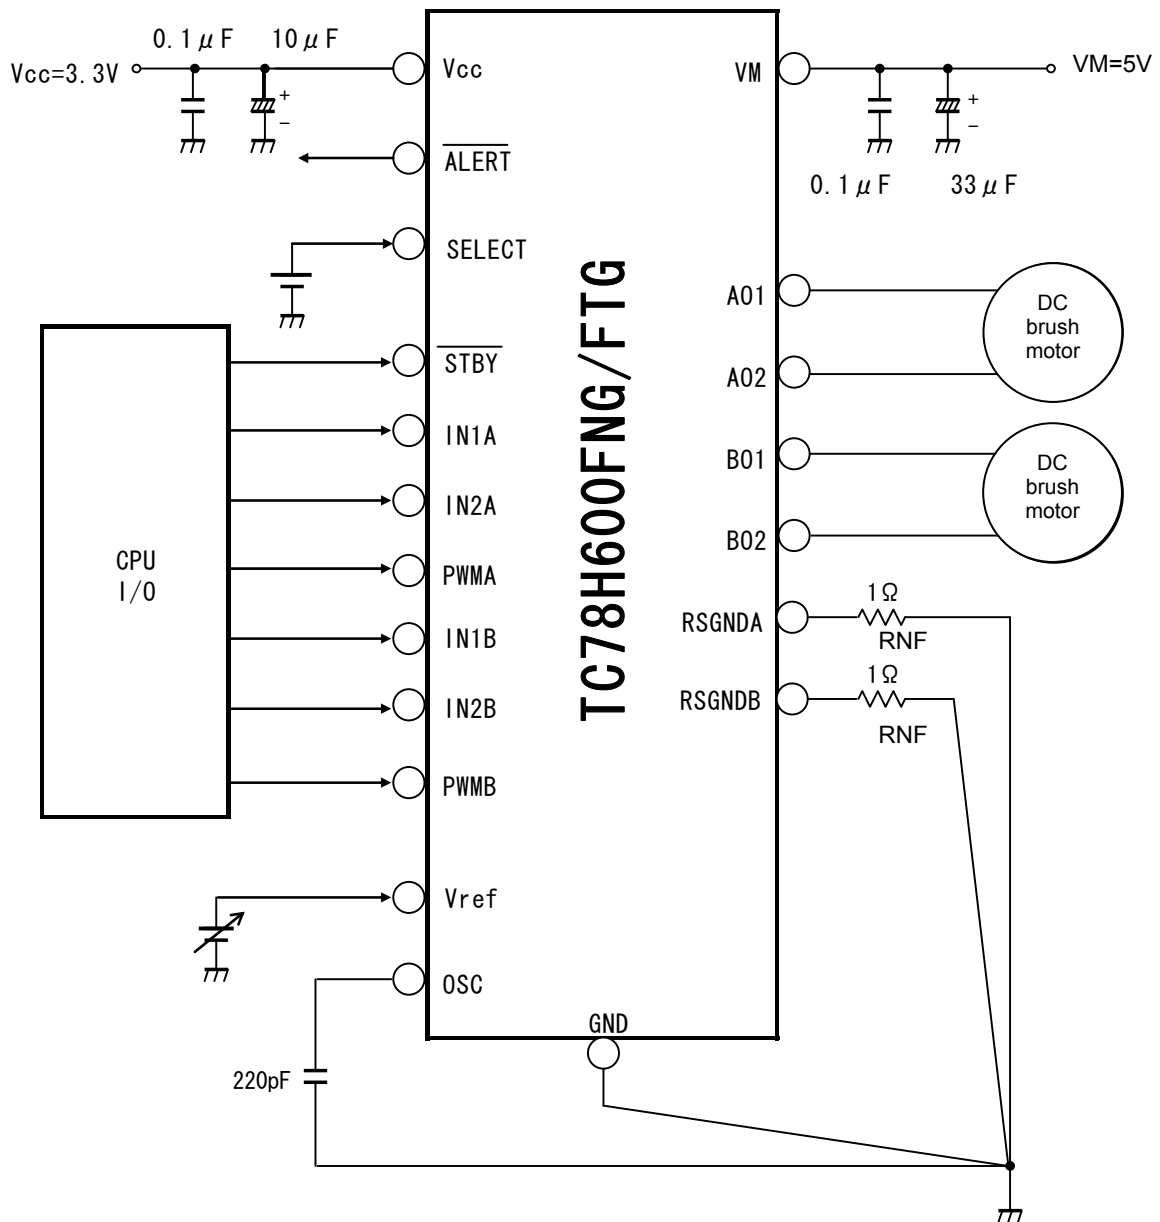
0.1μF 10μF
Vcc=3.3V
+
−
Vcc
$\overline{ALERT}$
SELECT
$\overline{STBY}$
IN1A
IN2A
PWMA
IN1B
IN2B
PWMB
Vref
OSC
CPU
I/O
220pF
TC78H600FNG/FTG
GND
VM
VM=5V
+
−
0.1μF 33μF
A01
A02
B01
B02
RSGNDA
RSGNDB
DC brush motor
DC brush motor
1Ω
RNF
1Ω
RNF